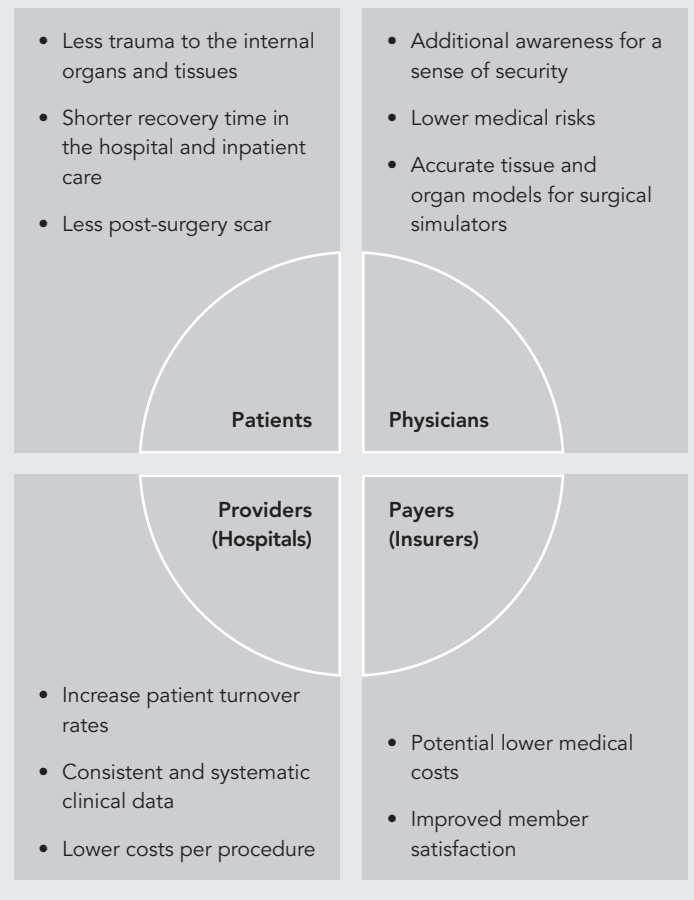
- Less trauma to the internal organs and tissues
- Shorter recovery time in the hospital and inpatient care
- Less post-surgery scar

Patients

- Additional awareness for a sense of security
- Lower medical risks
- Accurate tissue and organ models for surgical simulators

Physicians

Providers (Hospitals)

- Increase patient turnover rates
- Consistent and systematic clinical data
- Lower costs per procedure

Payers (Insurers)

- Potential lower medical costs
- Improved member satisfaction